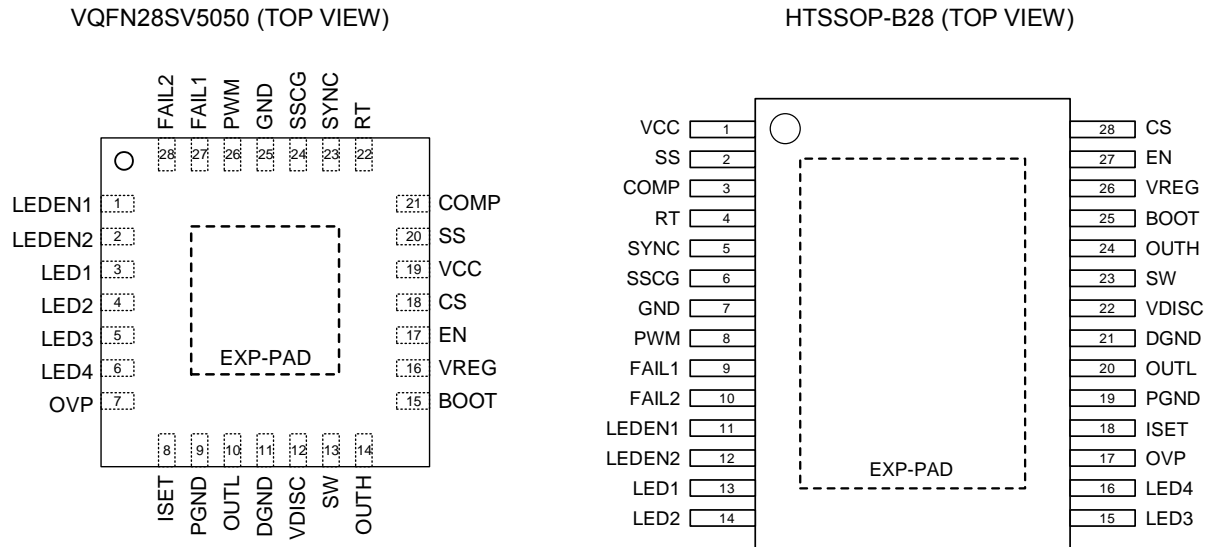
VQFN28SV5050 (TOP VIEW)

FAIL2 28
FAIL1 27
PWM 26
GND 25
SSCG 24
SYNC 23
RT 22

LEDEN1 1
LEDEN2 2
LED1 3
LED2 4
LED3 5
LED4 6
OVP 7

21 COMP
20 SS
19 VCC
18 CS
17 EN
16 VREG
15 BOOT

EXP-PAD

8 ISET
9 PGND
10 OUTL
11 DGND
12 VDISC
13 SW
14 OUTH

HTSSOP-B28 (TOP VIEW)

VCC 1
SS 2
COMP 3
RT 4
SYNC 5
SSCG 6
GND 7
PWM 8
FAIL1 9
FAIL2 10
LEDEN1 11
LEDEN2 12
LED1 13
LED2 14

28 CS
27 EN
26 VREG
25 BOOT
24 OUTH
23 SW
22 VDISC
21 DGND
20 OUTL
19 PGND
18 ISET
17 OVP
16 LED4
15 LED3

EXP-PAD